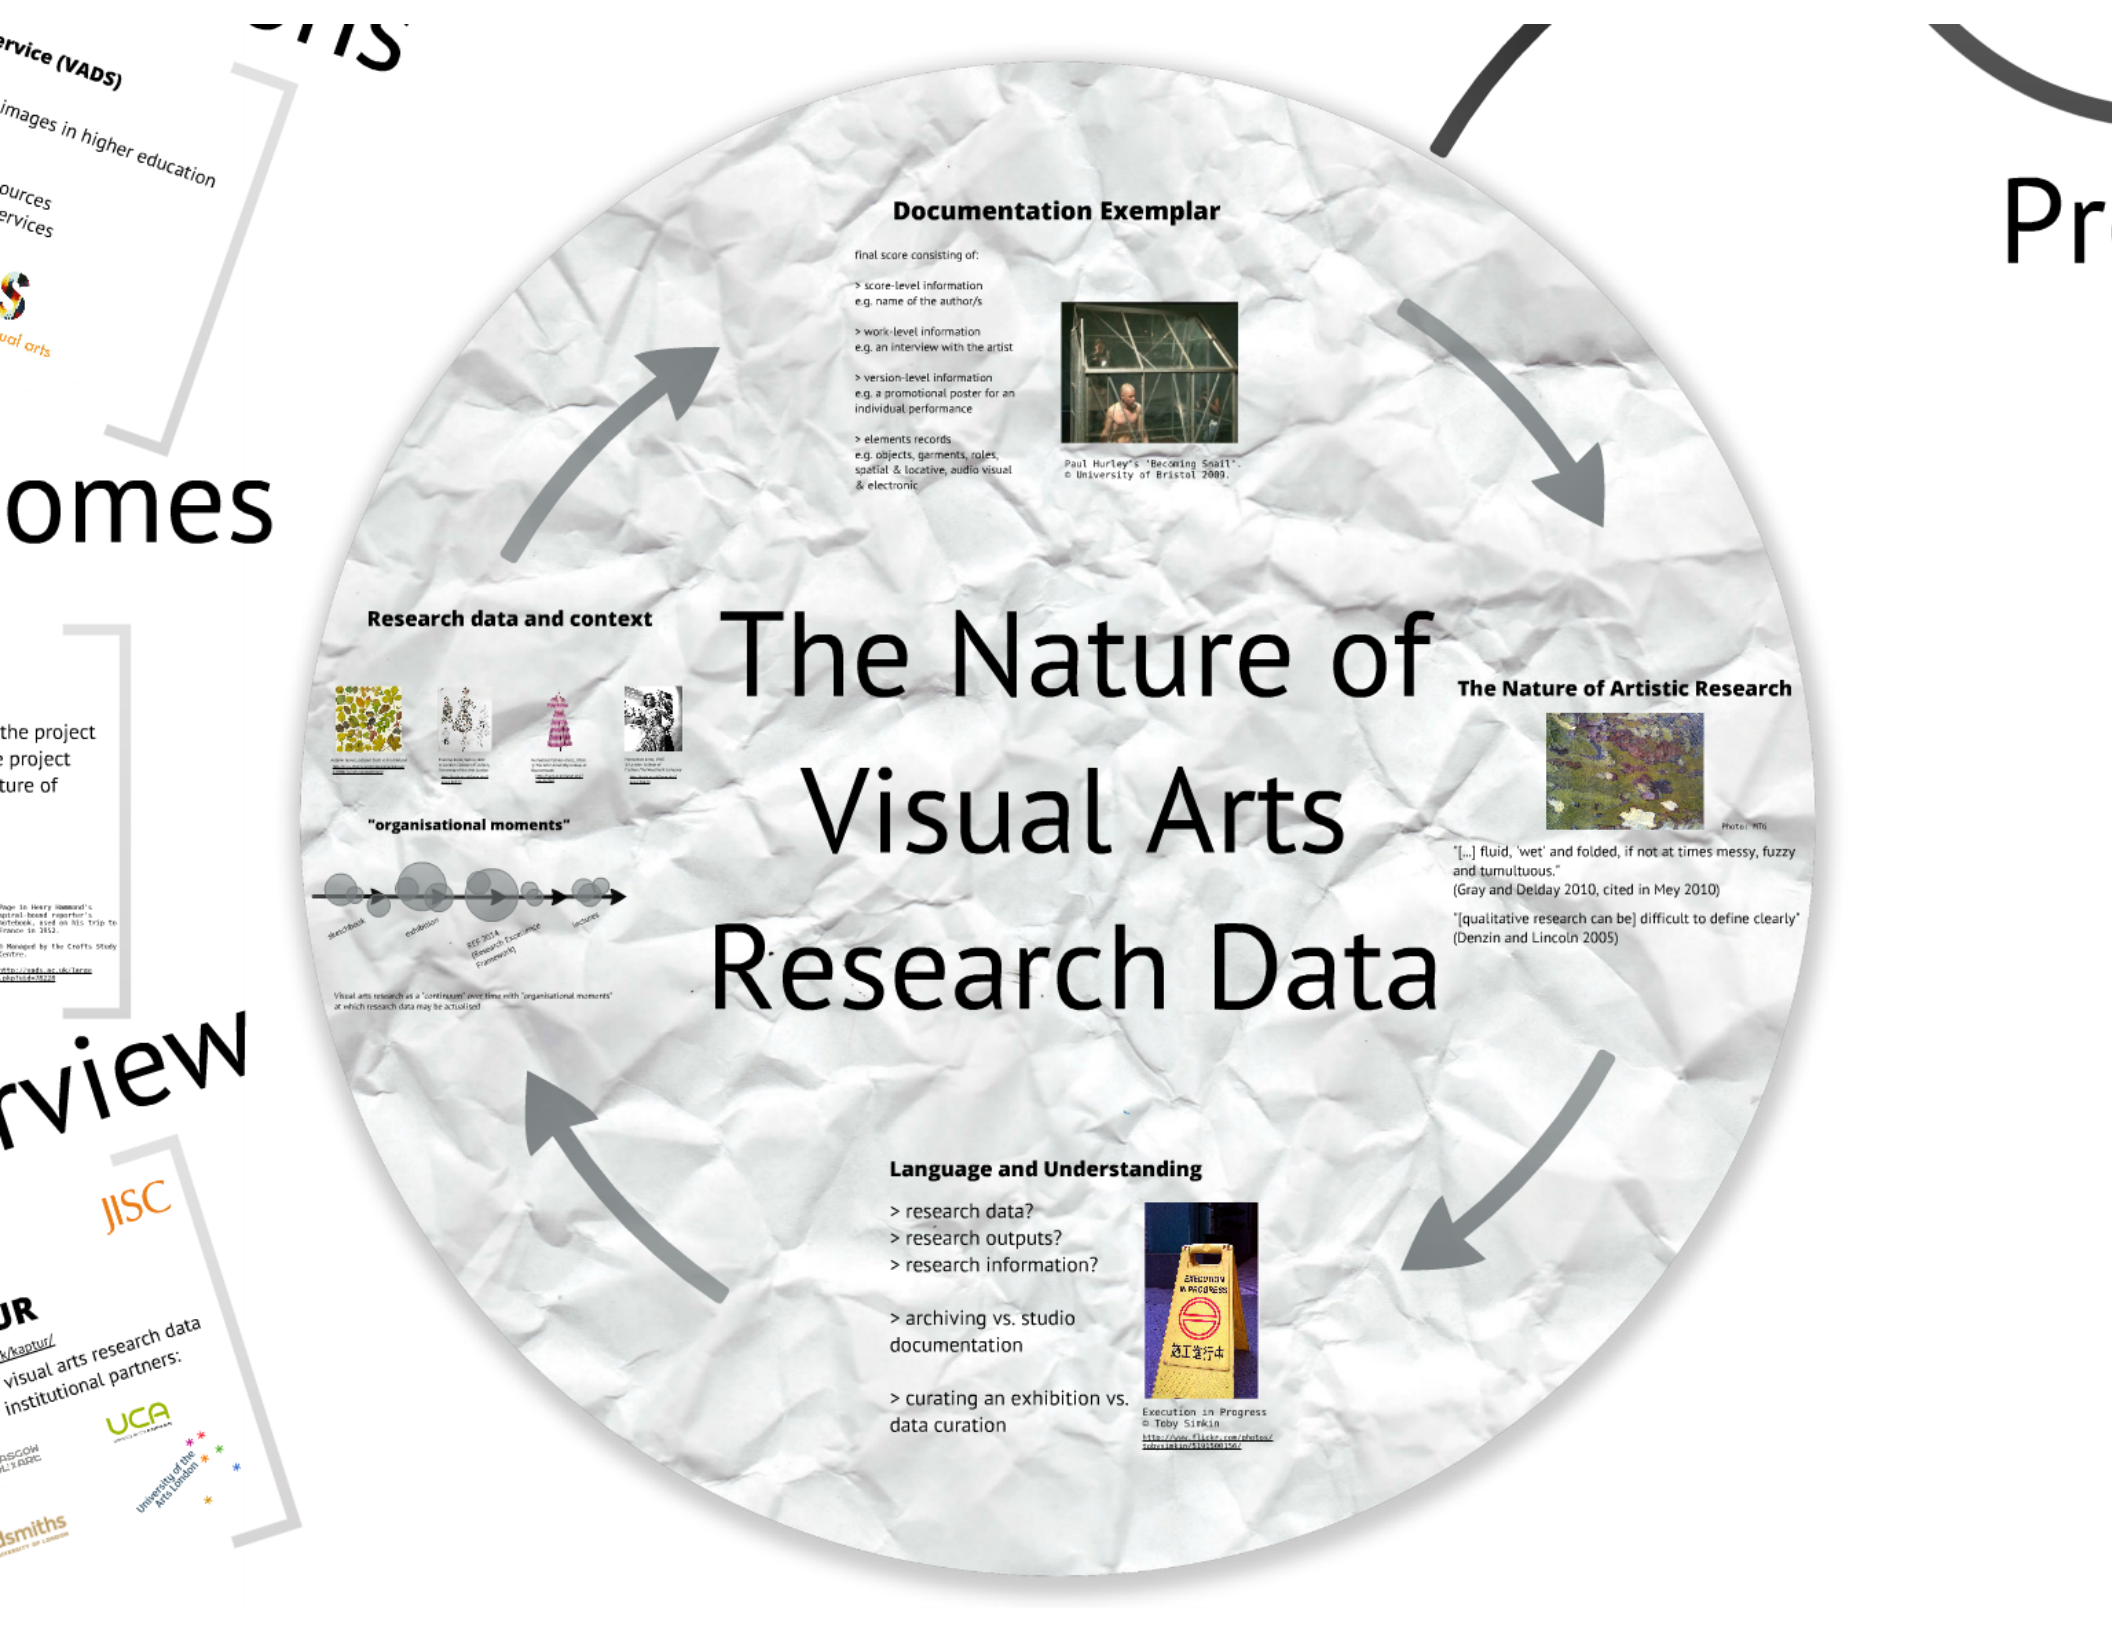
ons

ervice (VADS)

images in higher education

ources
ervices

S
ual arts

omes

the project
e project
ture of

rview

JISC

UR
k/kaptur/
visual arts research data
institutional partners:

UCA

University of the Arts London

smiths

Pr

Documentation Exemplar

final score consisting of:

> score-level information
e.g. name of the author/s

> work-level information
e.g. an interview with the artist

> version-level information
e.g. a promotional poster for an individual performance

> elements records
e.g. objects, garments, roles, spatial & locative, audio visual & electronic

Paul Hurley's 'Becoming Snail'. © University of Bristol 2009.

Research data and context

"organisational moments"

sketchbook exhibition REF 2014 (Research Excellence Framework) lectures

Visual arts research as a "continuum" over time with "organisational moments" at which research data may be actualised

The Nature of Visual Arts Research Data

The Nature of Artistic Research

Photo: MTG

"[...] fluid, 'wet' and folded, if not at times messy, fuzzy and tumultuous."
(Gray and Delday 2010, cited in Mey 2010)

"[qualitative research can be] difficult to define clearly"
(Denzin and Lincoln 2005)

Language and Understanding

> research data?
> research outputs?
> research information?

> archiving vs. studio documentation

> curating an exhibition vs. data curation

EXECUTION IN PROGRESS

Execution in Progress
© Toby Sinkin
http://www.flickr.com/photos/tobysinkin/5192500156/